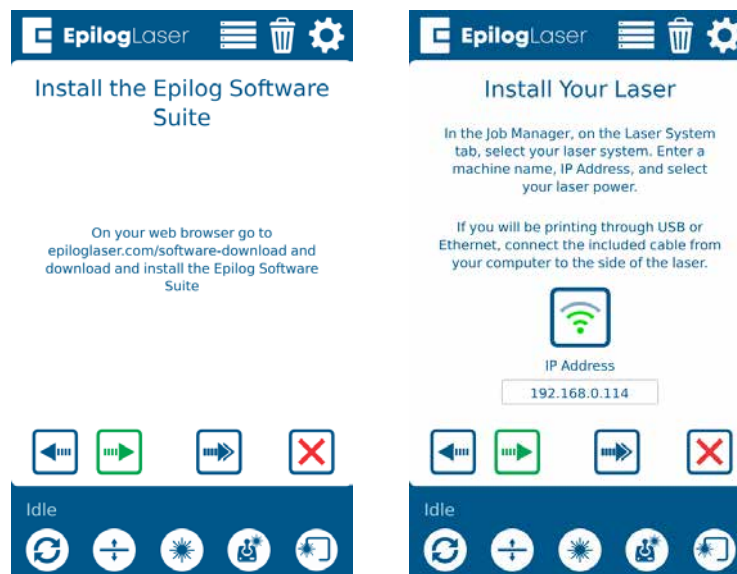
EpilogLaser

Install the Epilog Software Suite

On your web browser go to epiloglaser.com/software-download and download and install the Epilog Software Suite

Idle

EpilogLaser

Install Your Laser

In the Job Manager, on the Laser System tab, select your laser system. Enter a machine name, IP Address, and select your laser power.

If you will be printing through USB or Ethernet, connect the included cable from your computer to the side of the laser.

IP Address

192.168.0.114

Idle